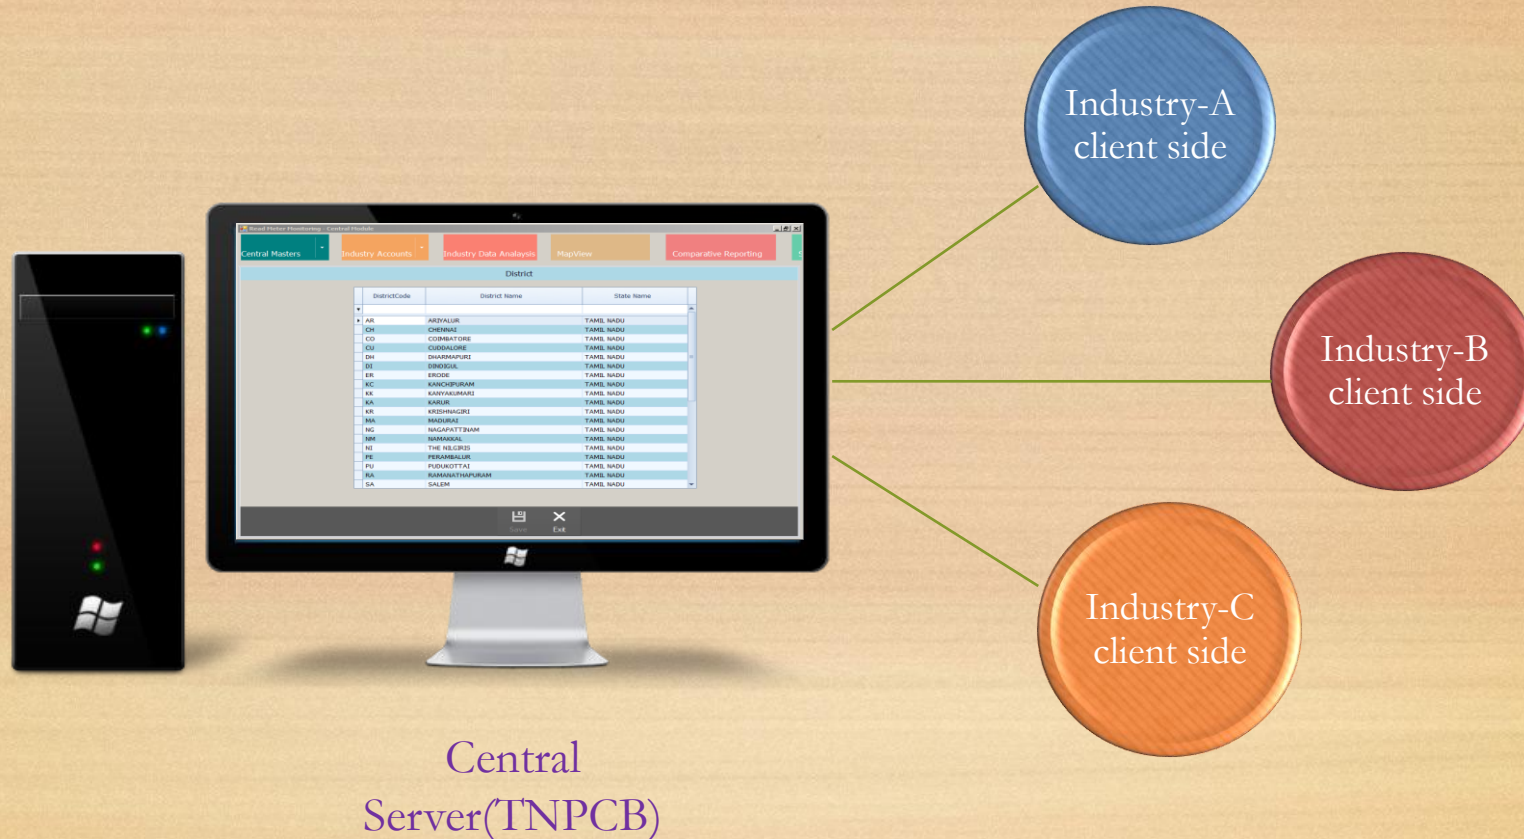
Read Meter Monitoring - Central Module

Central Masters | Industry Accounts | Industry Data Analysis | MapView | Comparative Reporting

District

| DistrictCode | District Name | State Name |
|---|---|---|
| AR | ARIYALUR | TAMIL NADU |
| CH | CHENNAI | TAMIL NADU |
| CO | COIMBATORE | TAMIL NADU |
| CU | CUDDALORE | TAMIL NADU |
| DH | DHARMAPURI | TAMIL NADU |
| DI | DINDIGUL | TAMIL NADU |
| ER | ERODE | TAMIL NADU |
| KC | KANCHIPURAM | TAMIL NADU |
| KK | KANYAKUMARI | TAMIL NADU |
| KA | KARUR | TAMIL NADU |
| KR | KRISHNAGIRI | TAMIL NADU |
| MA | MADURAI | TAMIL NADU |
| NG | NAGAPATTINAM | TAMIL NADU |
| NM | NAMAKKAL | TAMIL NADU |
| NI | THE NILGIRIS | TAMIL NADU |
| PE | PERAMBALUR | TAMIL NADU |
| PU | PUDUKOTTAI | TAMIL NADU |
| RA | RAMANATHAPURAM | TAMIL NADU |
| SA | SALEM | TAMIL NADU |

Save Exit

Industry-A client side

Industry-B client side

Industry-C client side

Central Server(TNPCB)